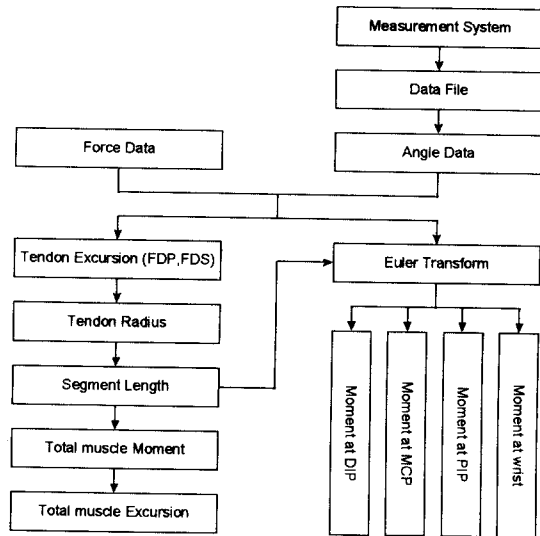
Measurement System

Data File

Force Data

Angle Data

Tendon Excursion (FDP,FDS)

Euler Transform

Tendon Radius

Segment Length

Moment at DIP

Moment at MCP

Moment at PIP

Moment at wrist

Total muscle Moment

Total muscle Excursion